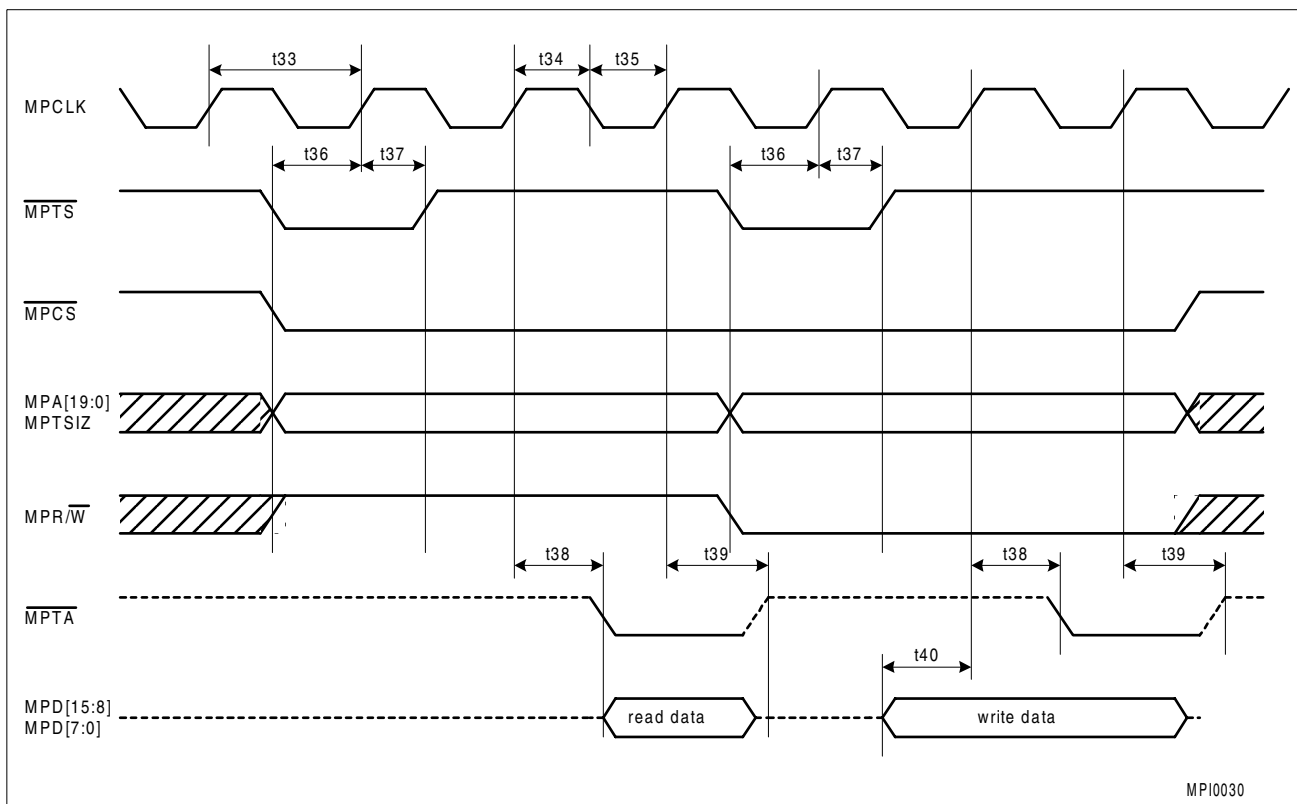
t33

t34

t35

MPCLK

t36

t37

t36

t37

$\overline{MPTS}$

$\overline{MPCS}$

MPA[19:0]
MPTSIZ

MPR/$\overline{W}$

t38

t39

t38

t39

$\overline{MPTA}$

t40

MPD[15:8]
MPD[7:0]

read data

write data

MPI0030